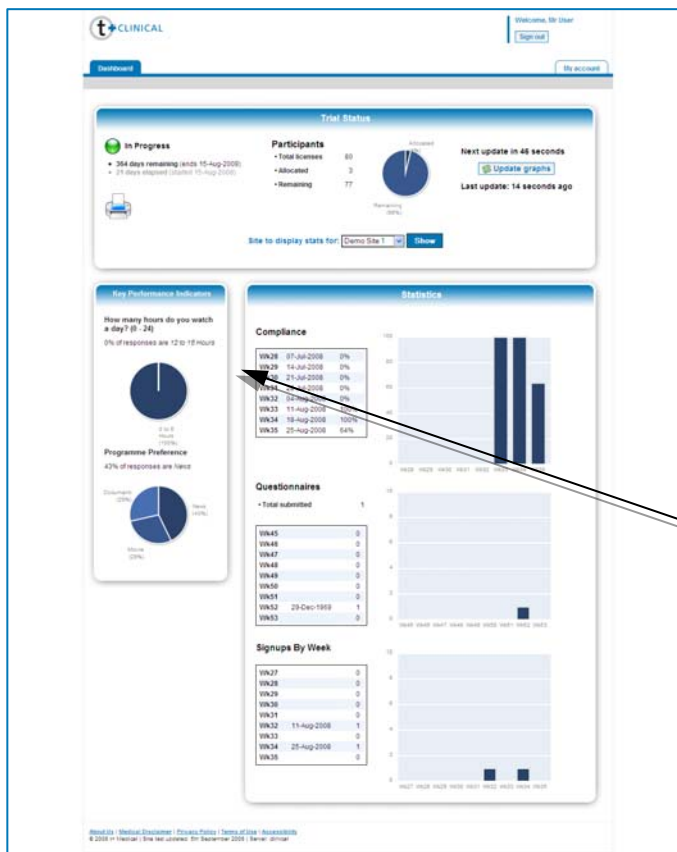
t CLINICAL

Welcome, Mr User
Sign out

Dashboard

My account

Trial Status

In Progress
• 364 days remaining (ends 15-Aug-2008)
• 21 days elapsed (started 15-Aug-2008)

Participants
| | |
|---|---|
| • Total licenses | 80 |
| • Allocated | 3 |
| • Remaining | 77 |

Allocated
Remaining (96%)

Next update in 46 seconds
Update graphs
Last update: 14 seconds ago

Site to display stats for: Demo Site 1 Show

Key Performance Indicators

How many hours do you watch a day? (0 - 24)
0% of responses are 12 to 15 Hours

0 to 6 Hours (100%)

Programme Preference
43% of responses are News

Documentary (29%)
News (43%)
Movie (29%)

Statistics

Compliance

| | | |
|---|---|---|
| Wk28 | 07-Jul-2008 | 0% |
| Wk29 | 14-Jul-2008 | 0% |
| Wk30 | 21-Jul-2008 | 0% |
| Wk31 | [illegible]-Jul-2008 | 0% |
| Wk32 | 04-Aug-2008 | 0% |
| Wk33 | 11-Aug-2008 | 100% |
| Wk34 | 18-Aug-2008 | 100% |
| Wk35 | 25-Aug-2008 | 64% |

Questionnaires
• Total submitted 1

| | | |
|---|---|---|
| Wk45 | | 0 |
| Wk46 | | 0 |
| Wk47 | | 0 |
| Wk48 | | 0 |
| Wk49 | | 0 |
| Wk50 | | 0 |
| Wk51 | | 0 |
| Wk52 | 29-Dec-1969 | 1 |
| Wk53 | | 0 |

Signups By Week

| | | |
|---|---|---|
| Wk27 | | 0 |
| Wk28 | | 0 |
| Wk29 | | 0 |
| Wk30 | | 0 |
| Wk31 | | 0 |
| Wk32 | 11-Aug-2008 | 1 |
| Wk33 | | 0 |
| Wk34 | 25-Aug-2008 | 1 |
| Wk35 | | 0 |

About Us | Medical Disclaimer | Privacy Policy | Terms of Use | Accessibility
© 2008 t+ Medical | Site last updated: 5th September 2008 | Server: clinical